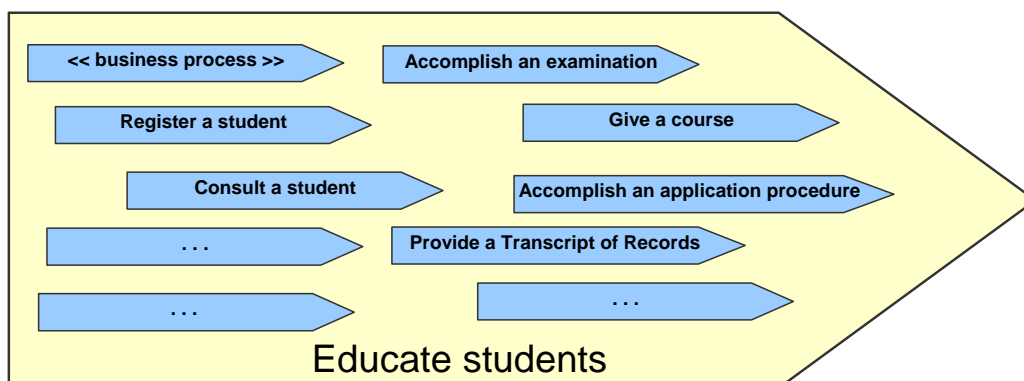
<< business process >>

Accomplish an examination

Register a student

Give a course

Consult a student

Accomplish an application procedure

. . .

Provide a Transcript of Records

. . .

. . .

Educate students